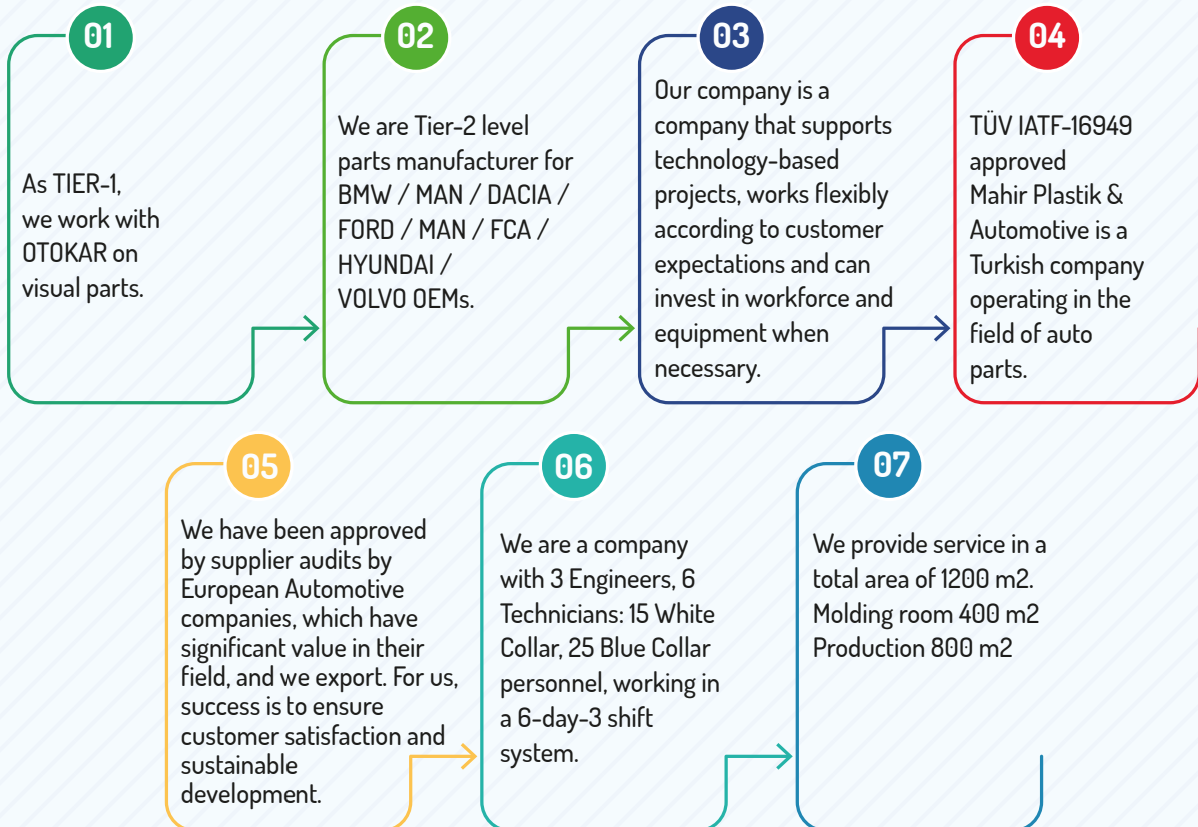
01

As TIER-1, we work with OTOKAR on visual parts.

02

We are Tier-2 level parts manufacturer for BMW / MAN / DACIA / FORD / MAN / FCA / HYUNDAI / VOLVO OEMs.

03

Our company is a company that supports technology-based projects, works flexibly according to customer expectations and can invest in workforce and equipment when necessary.

04

TÜV IATF-16949 approved Mahir Plastik & Automotive is a Turkish company operating in the field of auto parts.

05

We have been approved by supplier audits by European Automotive companies, which have significant value in their field, and we export. For us, success is to ensure customer satisfaction and sustainable development.

06

We are a company with 3 Engineers, 6 Technicians: 15 White Collar, 25 Blue Collar personnel, working in a 6-day-3 shift system.

07

We provide service in a total area of 1200 m2. Molding room 400 m2 Production 800 m2